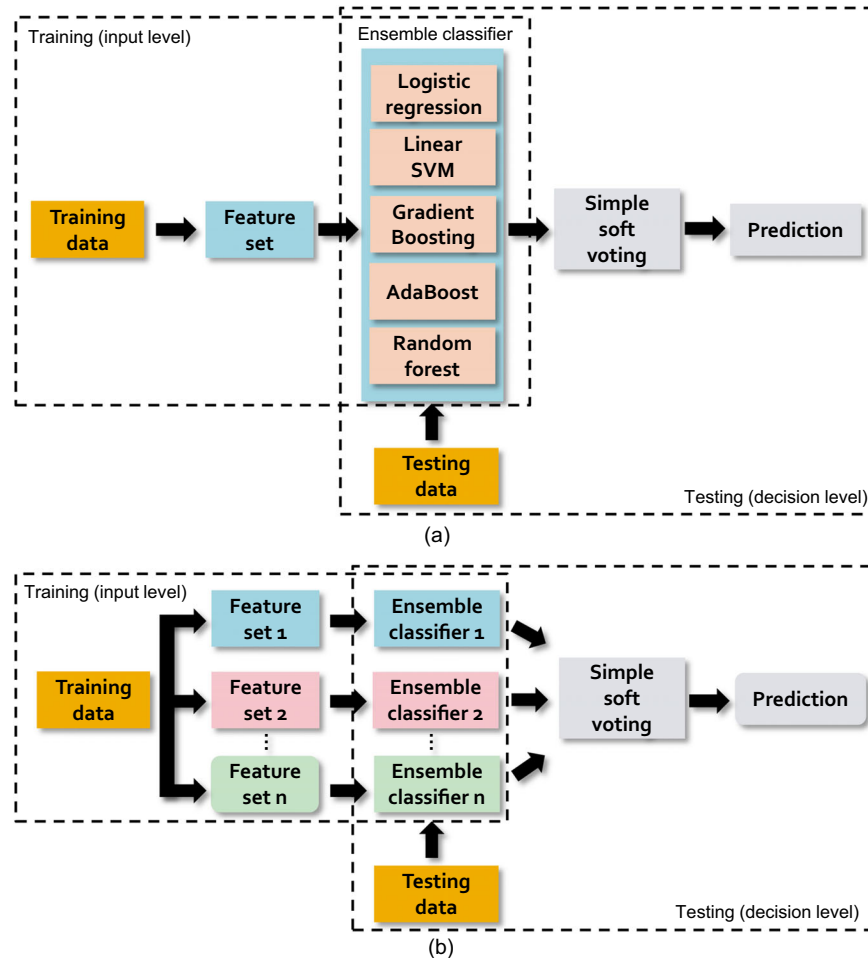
Training (input level)

Ensemble classifier

Logistic regression

Linear SVM

Gradient Boosting

AdaBoost

Random forest

Training data

Feature set

Simple soft voting

Prediction

Testing data

Testing (decision level)

(a)

Training (input level)

Feature set 1

Feature set 2

⋮

Feature set n

Ensemble classifier 1

Ensemble classifier 2

⋮

Ensemble classifier n

Training data

Simple soft voting

Prediction

Testing data

Testing (decision level)

(b)